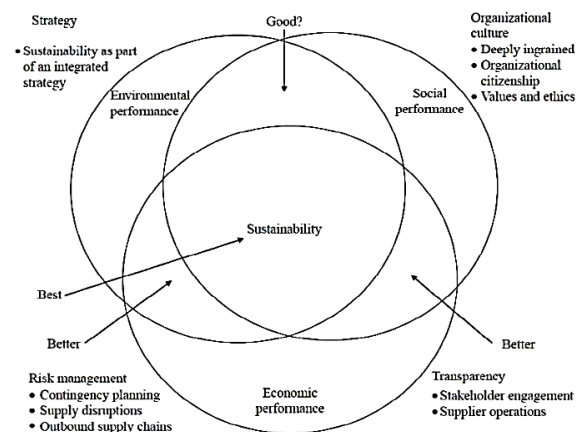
Strategy

• Sustainability as part of an integrated strategy

Good?

Organizational culture
• Deeply ingrained
• Organizational citizenship
• Values and ethics

Environmental performance

Social performance

Sustainability

Best

Better

Better

Economic performance

Risk management
• Contingency planning
• Supply disruptions
• Outbound supply chains

Transparency
• Stakeholder engagement
• Supplier operations